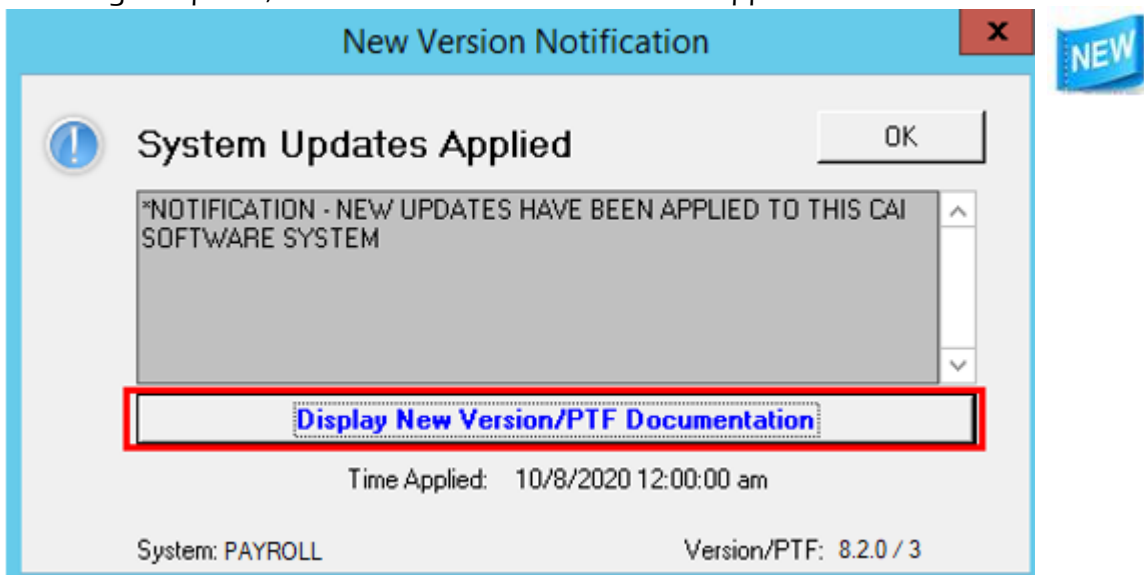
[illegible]

New Version Notification

x

NEW

System Updates Applied

OK

*NOTIFICATION - NEW UPDATES HAVE BEEN APPLIED TO THIS CAI SOFTWARE SYSTEM

Display New Version/PTF Documentation

Time Applied: 10/8/2020 12:00:00 am

System: PAYROLL

Version/PTF: 8.2.0 / 3